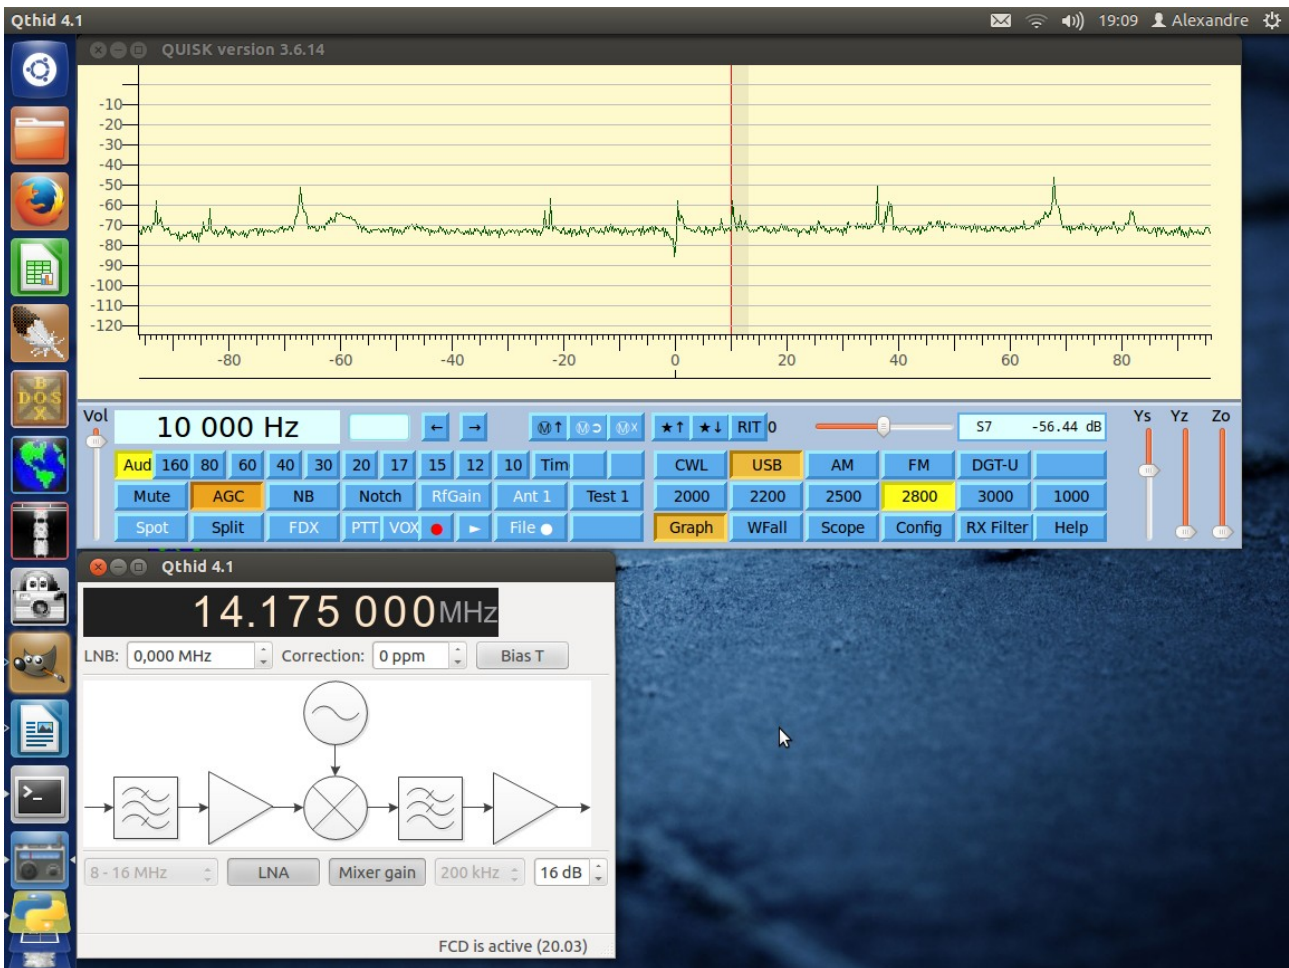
Qthid 4.1

19:09 Alexandre

QUISK version 3.6.14

-10
-20
-30
-40
-50
-60
-70
-80
-90
-100
-110
-120

-80 -60 -40 -20 0 20 40 60 80

Vol

10 000 Hz

← →

★↑ ★↓ RIT 0

S7 -56.44 dB

Ys Yz Zo

| Aud | 160 | 80 | 60 | 40 | 30 | 20 | 17 | 15 | 12 | 10 | Tim | | | CWL | USB | AM | FM | DGT-U | |
|---|---|---|---|---|---|---|---|---|---|---|---|---|---|---|---|---|---|---|---|

| Mute | AGC | NB | Notch | RfGain | Ant 1 | Test 1 | 2000 | 2200 | 2500 | 2800 | 3000 | 1000 |
|---|---|---|---|---|---|---|---|---|---|---|---|---|

| Spot | Split | FDX | PTT | VOX | ● | ► | File ● | | Graph | WFall | Scope | Config | RX Filter | Help |
|---|---|---|---|---|---|---|---|---|---|---|---|---|---|---|

Qthid 4.1

14.175 000MHz

LNB: 0,000 MHz Correction: 0 ppm Bias T

8 - 16 MHz LNA Mixer gain 200 kHz 16 dB

FCD is active (20.03)